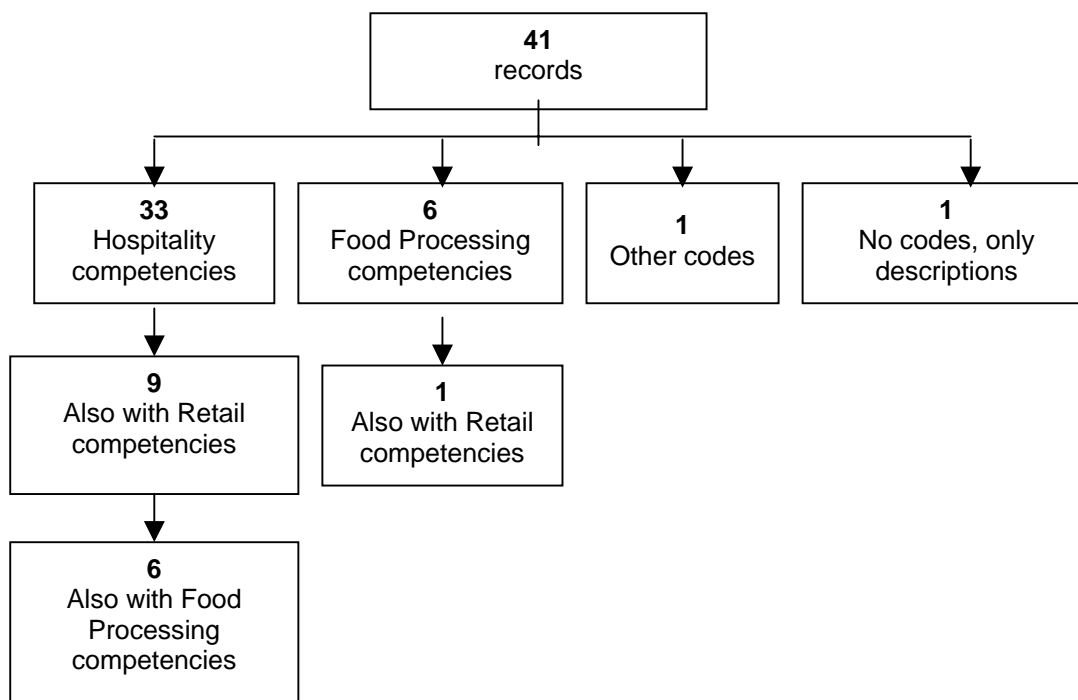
**41**
records

**33**
Hospitality competencies

**6**
Food Processing competencies

**1**
Other codes

**1**
No codes, only descriptions

**9**
Also with Retail competencies

**1**
Also with Retail competencies

**6**
Also with Food Processing competencies